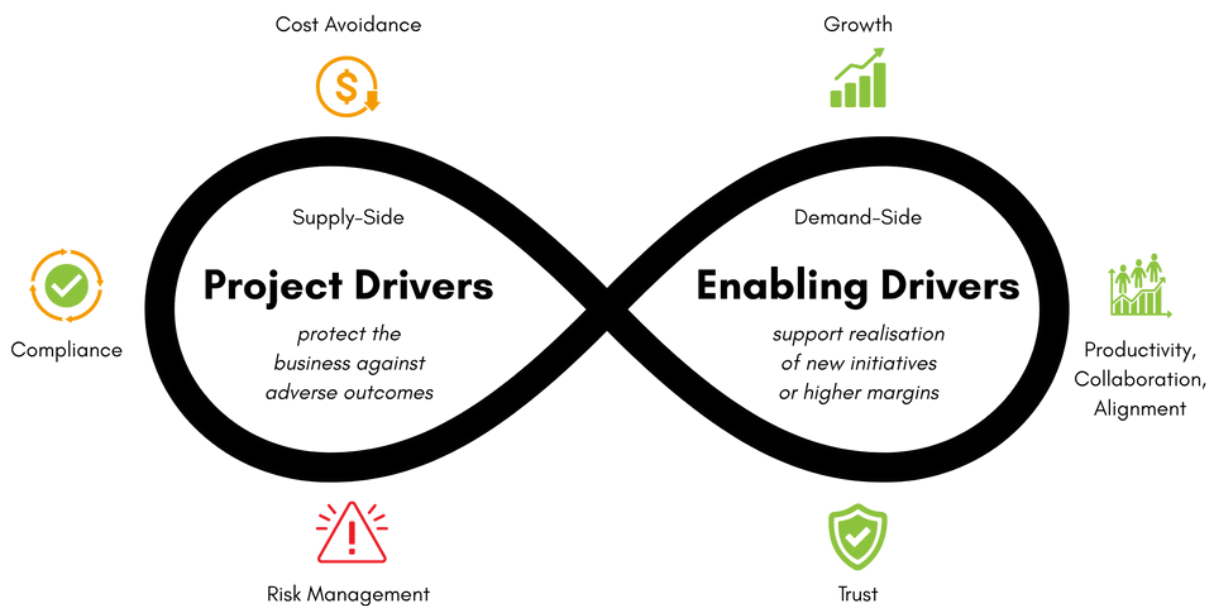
Cost Avoidance

Growth

Supply-Side

Project Drivers

*protect the business against adverse outcomes*

Demand-Side

Enabling Drivers

*support realisation of new initiatives or higher margins*

Compliance

Productivity, Collaboration, Alignment

Risk Management

Trust